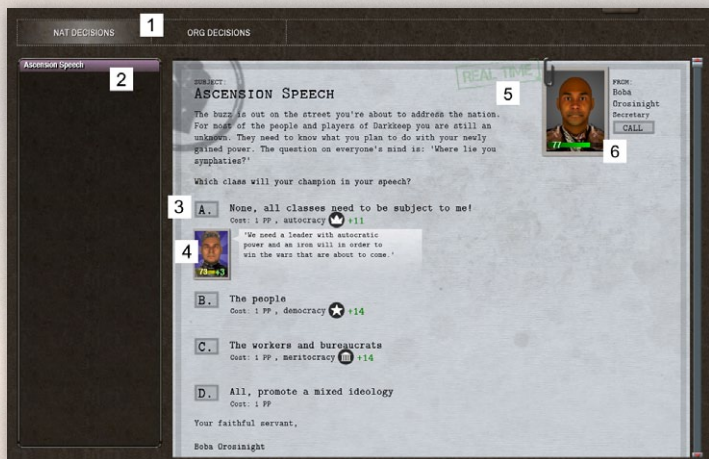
NAT DECISIONS 1 ORG DECISIONS

Ascension Speech 2

SUBJECT:
ASCENSION SPEECH

REAL TIME

5

FROM:
Boba Orosinight
Secretary
CALL

77

6

The buzz is out on the street you're about to address the nation. For most of the people and players of Darkkeep you are still an unknown. They need to know what you plan to do with your newly gained power. The question on everyone's mind is: 'Where lie you symphaties?'

Which class will your champion in your speech?

3 A. None, all classes need to be subject to me!
Cost: 1 PP , autocracy +11

4 'We need a leader with autocratic power and an iron will in order to win the wars that are about to come.'

73 +3

B. The people
Cost: 1 PP , democracy +14

C. The workers and bureaucrats
Cost: 1 PP , meritocracy +14

D. All, promote a mixed ideology
Cost: 1 PP

Your faithful servant,

Boba Orosinight